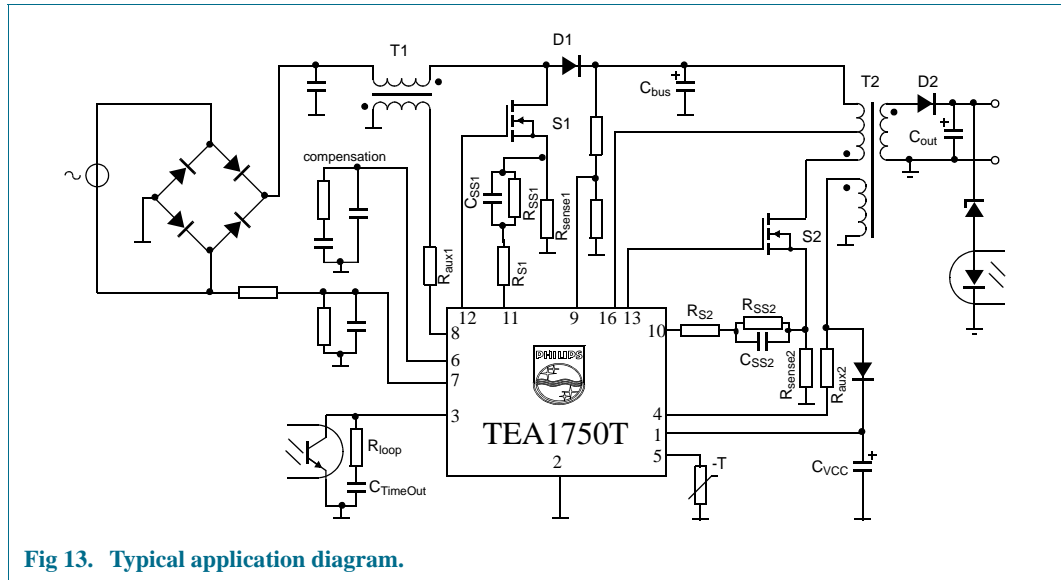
T1
D1
$C_{bus}$
T2
D2
$C_{out}$
S1
compensation
$C_{SS1}$
$R_{SS1}$
$R_{sense1}$
$R_{aux1}$
$R_{S1}$
S2
12
11
9
16
13
8
6
7
3
10
$R_{S2}$
$R_{SS2}$
$C_{SS2}$
$R_{sense2}$
$R_{aux2}$
PHILIPS
TEA1750T
4
1
5
2
$R_{loop}$
$C_{TimeOut}$
-T
$C_{VCC}$
Fig 13. Typical application diagram.